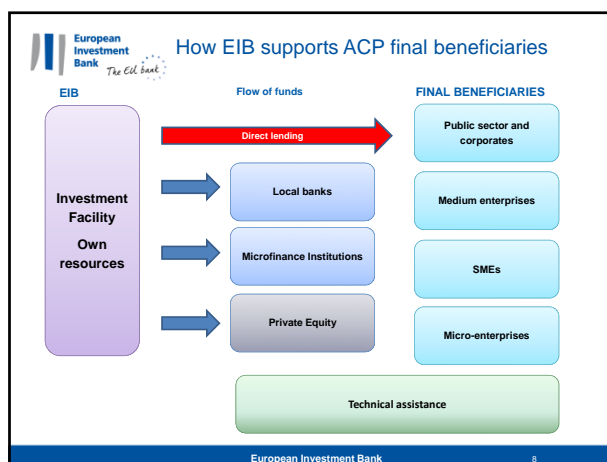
European Investment Bank The EU bank

How EIB supports ACP final beneficiaries

EIB

Flow of funds

FINAL BENEFICIARIES

Investment Facility

Own resources

Direct lending

Local banks

Microfinance Institutions

Private Equity

Public sector and corporates

Medium enterprises

SMEs

Micro-enterprises

Technical assistance

European Investment Bank

8